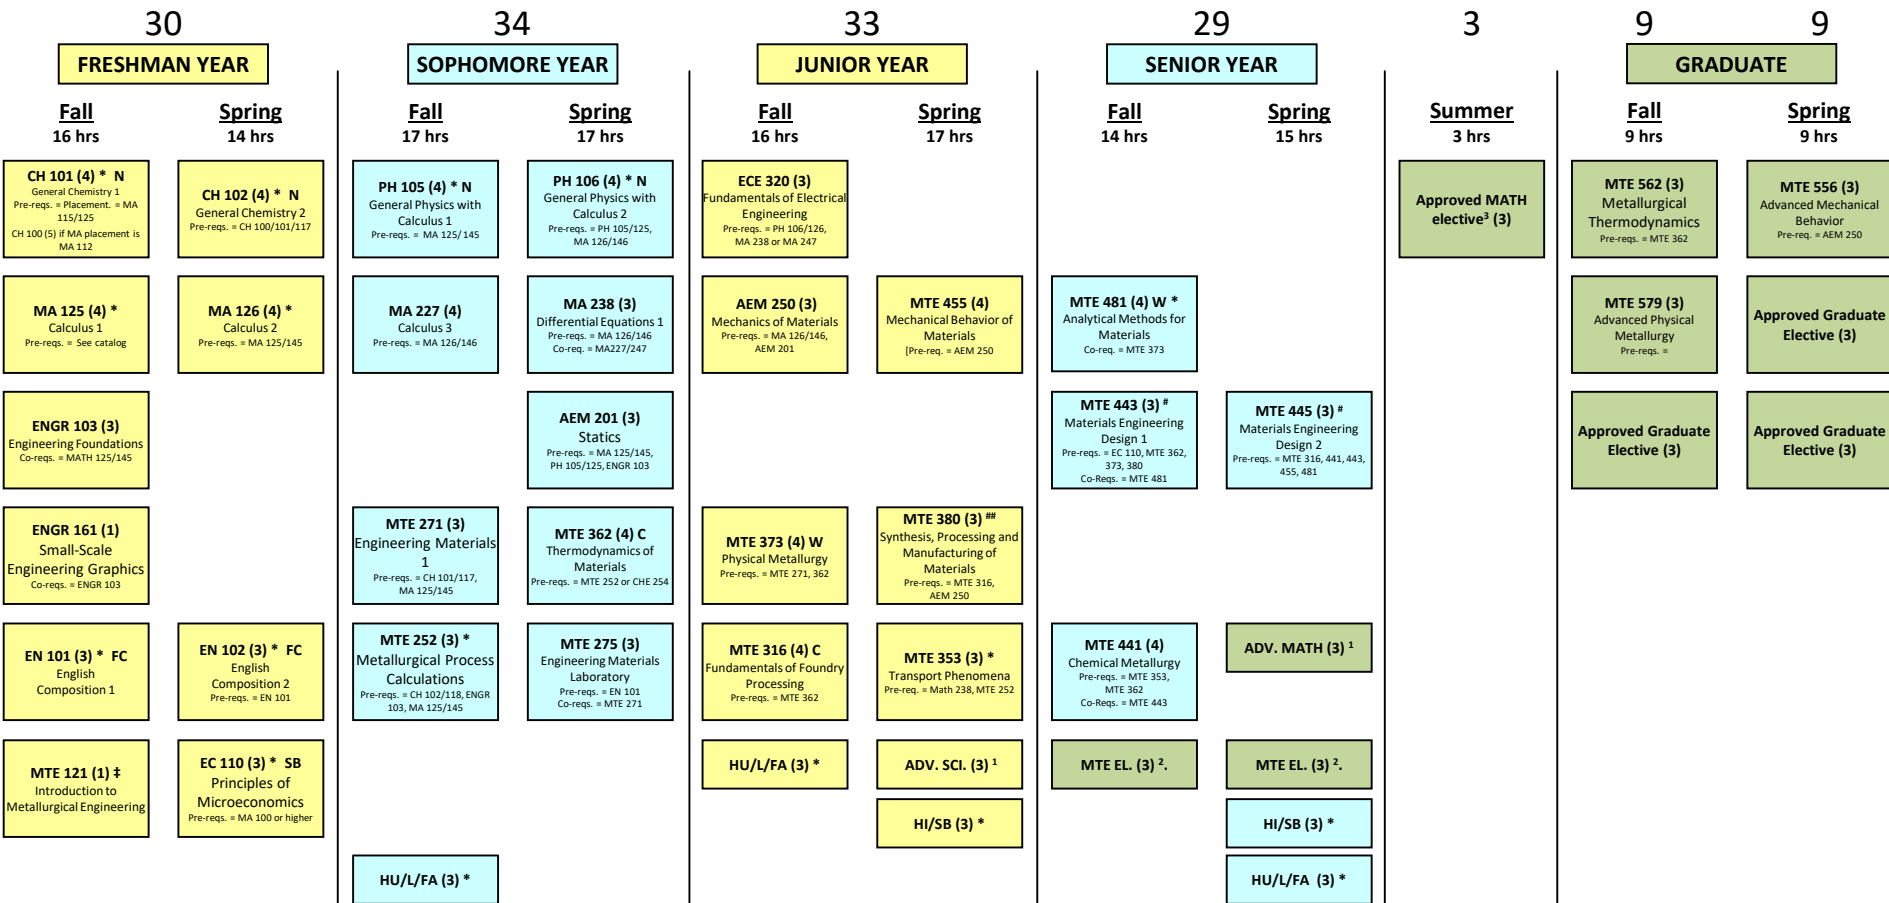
30
FRESHMAN YEAR

Fall
16 hrs

CH 101 (4) * N
General Chemistry 1
Pre-reqs. = Placement. = MA 115/125
CH 100 (5) if MA placement is MA 112

MA 125 (4) *
Calculus 1
Pre-reqs. = See catalog

ENGR 103 (3)
Engineering Foundations
Co-reqs. = MATH 125/145

ENGR 161 (1)
Small-Scale Engineering Graphics
Co-reqs. = ENGR 103

EN 101 (3) * FC
English Composition 1

MTE 121 (1) ‡
Introduction to Metallurgical Engineering

Spring
14 hrs

CH 102 (4) * N
General Chemistry 2
Pre-reqs. = CH 100/101/117

MA 126 (4) *
Calculus 2
Pre-reqs. = MA 125/145

EN 102 (3) * FC
English Composition 2
Pre-reqs. = EN 101

EC 110 (3) * SB
Principles of Microeconomics
Pre-reqs. = MA 100 or higher

34
SOPHOMORE YEAR

Fall
17 hrs

PH 105 (4) * N
General Physics with Calculus 1
Pre-reqs. = MA 125/145

MA 227 (4)
Calculus 3
Pre-reqs. = MA 126/146

MTE 271 (3)
Engineering Materials 1
Pre-reqs. = CH 101/117, MA 125/145

MTE 252 (3) *
Metallurgical Process Calculations
Pre-reqs. = CH 102/118, ENGR 103, MA 125/145

HU/L/FA (3) *

Spring
17 hrs

PH 106 (4) * N
General Physics with Calculus 2
Pre-reqs. = PH 105/125, MA 126/146

MA 238 (3)
Differential Equations 1
Pre-reqs. = MA 126/146
Co-req. = MA227/247

AEM 201 (3)
Statics
Pre-reqs. = MA 125/145, PH 105/125, ENGR 103

MTE 362 (4) C
Thermodynamics of Materials
Pre-reqs. = MTE 252 or CHE 254

MTE 275 (3)
Engineering Materials Laboratory
Pre-reqs. = EN 101
Co-reqs. = MTE 271

33
JUNIOR YEAR

Fall
16 hrs

ECE 320 (3)
Fundamentals of Electrical Engineering
Pre-reqs. = PH 106/126, MA 238 or MA 247

AEM 250 (3)
Mechanics of Materials
Pre-reqs. = MA 126/146, AEM 201

MTE 373 (4) W
Physical Metallurgy
Pre-reqs. = MTE 271, 362

MTE 316 (4) C
Fundamentals of Foundry Processing
Pre-reqs. = MTE 362

HU/L/FA (3) *

Spring
17 hrs

MTE 455 (4)
Mechanical Behavior of Materials
[Pre-req. = AEM 250

MTE 380 (3) ##
Synthesis, Processing and Manufacturing of Materials
Pre-reqs. = MTE 316, AEM 250

MTE 353 (3) *
Transport Phenomena
Pre-req. = Math 238, MTE 252

ADV. SCI. (3) $^1$

HI/SB (3) *

29
SENIOR YEAR

Fall
14 hrs

MTE 481 (4) W *
Analytical Methods for Materials
Co-req. = MTE 373

MTE 443 (3) #
Materials Engineering Design 1
Pre-reqs. = EC 110, MTE 362, 373, 380
Co-Reqs. = MTE 481

MTE 441 (4)
Chemical Metallurgy
Pre-reqs. = MTE 353, MTE 362
Co-Reqs. = MTE 443

MTE EL. (3) $^2$.

Spring
15 hrs

MTE 445 (3) #
Materials Engineering Design 2
Pre-reqs. = MTE 316, 441, 443, 455, 481

ADV. MATH (3) $^1$

MTE EL. (3) $^2$.

HI/SB (3) *

HU/L/FA (3) *

3
Summer
3 hrs

Approved MATH elective$^3$ (3)

9
GRADUATE

Fall
9 hrs

MTE 562 (3)
Metallurgical Thermodynamics
Pre-reqs. = MTE 362

MTE 579 (3)
Advanced Physical Metallurgy
Pre-reqs. =

Approved Graduate Elective (3)

9
Spring
9 hrs

MTE 556 (3)
Advanced Mechanical Behavior
Pre-req. = AEM 250

Approved Graduate Elective (3)

Approved Graduate Elective (3)